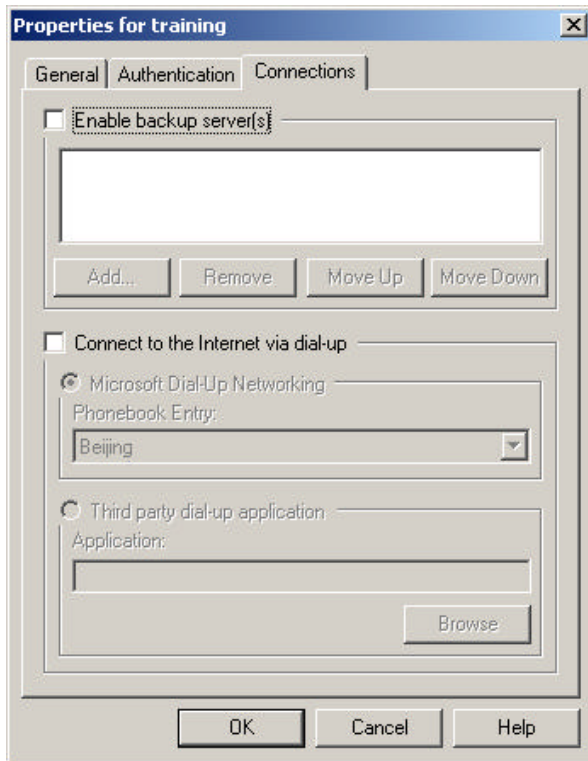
Properties for training

General | Authentication | Connections

Enable backup server(s)

Add... | Remove | Move Up | Move Down

Connect to the Internet via dial-up

Microsoft Dial-Up Networking

Phonebook Entry:

Beijing

Third party dial-up application

Application:

Browse

OK | Cancel | Help